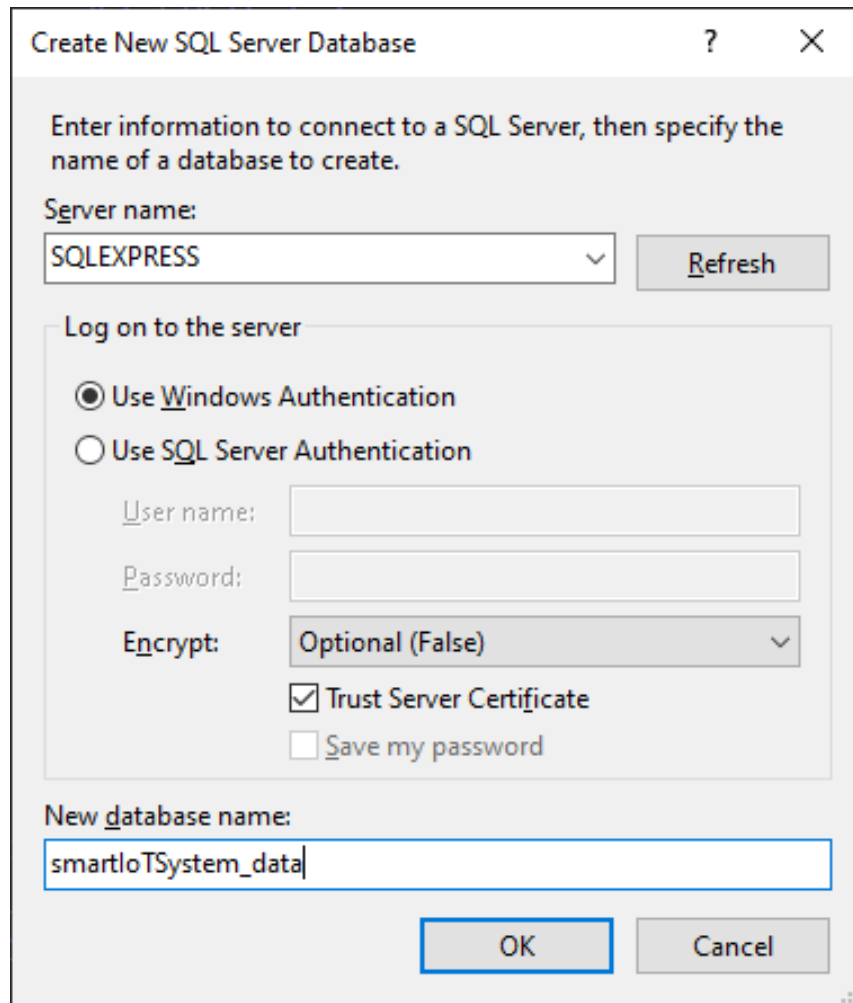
Create New SQL Server Database

?

X

Enter information to connect to a SQL Server, then specify the name of a database to create.

Server name:

SQLEXPRESS

Refresh

Log on to the server

Use Windows Authentication

Use SQL Server Authentication

User name:

Password:

Encrypt:

Optional (False)

Trust Server Certificate

Save my password

New database name:

smartIoTSystem_data

OK

Cancel